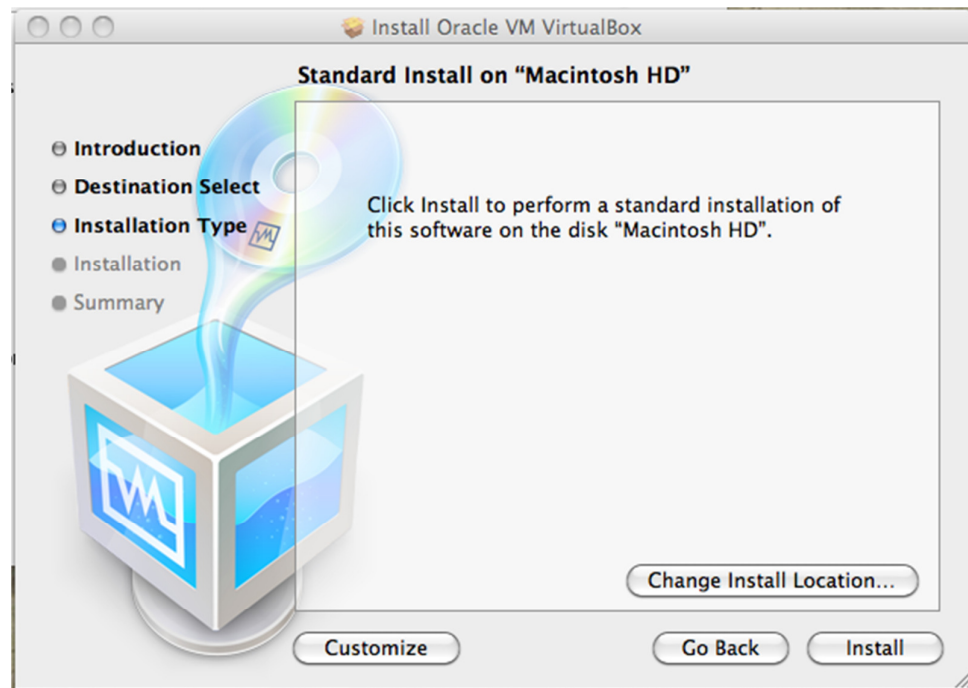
Install Oracle VM VirtualBox

Standard Install on "Macintosh HD"

Introduction
Destination Select
Installation Type
Installation
Summary

Click Install to perform a standard installation of this software on the disk "Macintosh HD".

Change Install Location...

Customize

Go Back

Install